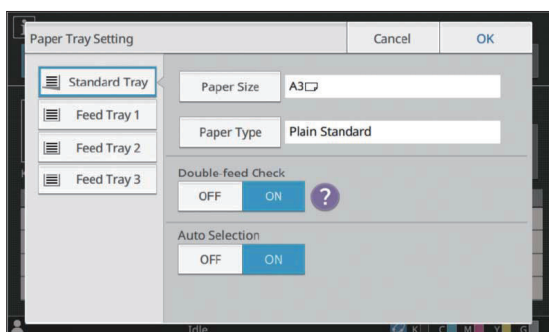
Paper Tray Setting

Cancel

OK

Standard Tray

Feed Tray 1

Feed Tray 2

Feed Tray 3

Paper Size

A3

Paper Type

Plain Standard

Double-feed Check

OFF

ON

?

Auto Selection

OFF

ON

Idle

K C M Y G